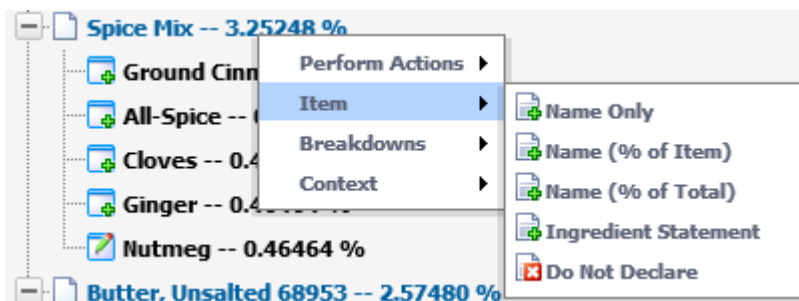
Spice Mix -- 3.25248 %
Ground Cinn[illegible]
All-Spice -- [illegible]
Cloves -- 0.4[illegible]
Ginger -- 0.4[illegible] %
Nutmeg -- 0.46464 %
Butter, Unsalted 68953 -- 2.57480 %

Perform Actions
Item
Breakdowns
Context

Name Only
Name (% of Item)
Name (% of Total)
Ingredient Statement
Do Not Declare